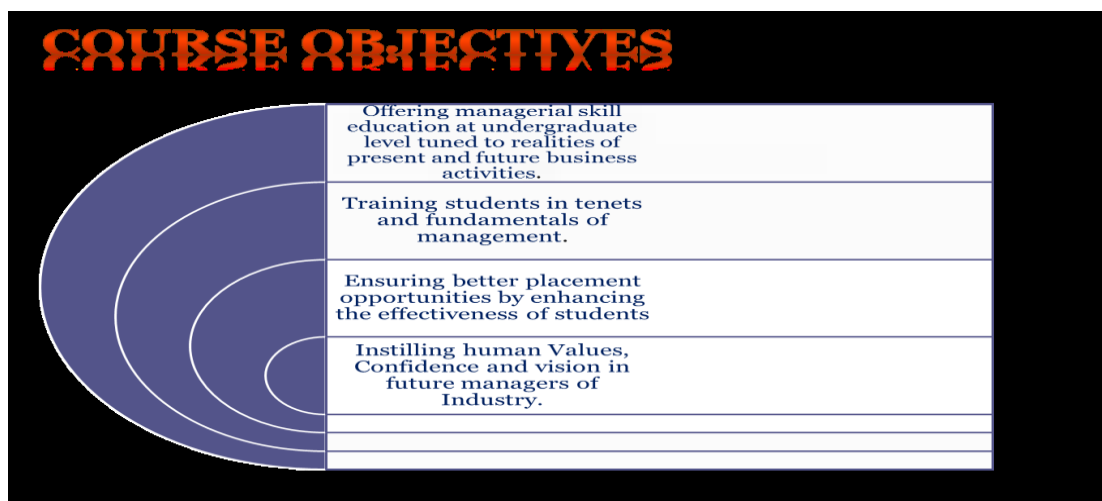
COURSE OBJECTIVES

Offering managerial skill education at undergraduate level tuned to realities of present and future business activities.

Training students in tenets and fundamentals of management.

Ensuring better placement opportunities by enhancing the effectiveness of students

Instilling human Values, Confidence and vision in future managers of Industry.